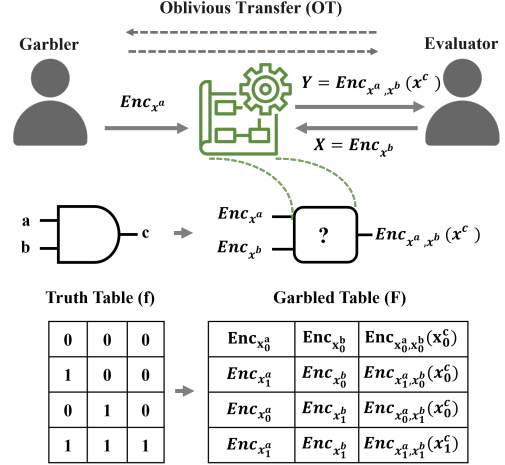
Oblivious Transfer (OT)

Garbler

Evaluator

$Enc_{x^a}$

$Y = Enc_{x^a,x^b}(x^c)$

$X = Enc_{x^b}$

a

b

c

$Enc_{x^a}$

$Enc_{x^b}$

?

$Enc_{x^a,x^b}(x^c)$

Truth Table (f)

Garbled Table (F)

| 0 | 0 | 0 |
|---|---|---|
| 1 | 0 | 0 |
| 0 | 1 | 0 |
| 1 | 1 | 1 |

| $Enc_{x_0^a}$ | $Enc_{x_0^b}$ | $Enc_{x_0^a,x_0^b}(x_0^c)$ |
|---|---|---|
| $Enc_{x_1^a}$ | $Enc_{x_0^b}$ | $Enc_{x_1^a,x_0^b}(x_0^c)$ |
| $Enc_{x_0^a}$ | $Enc_{x_1^b}$ | $Enc_{x_0^a,x_1^b}(x_0^c)$ |
| $Enc_{x_1^a}$ | $Enc_{x_1^b}$ | $Enc_{x_1^a,x_1^b}(x_1^c)$ |